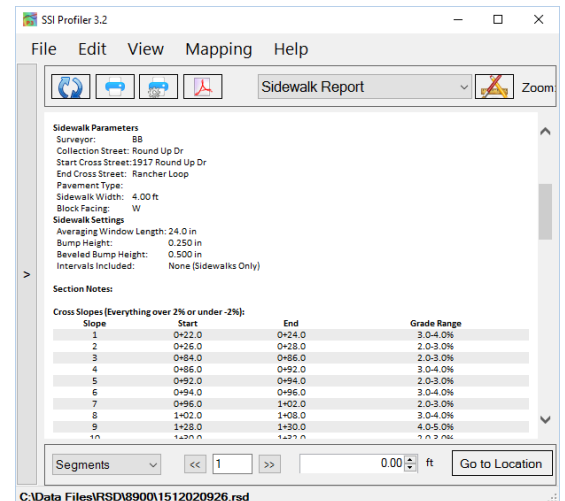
SSI Profiler 3.2

File Edit View Mapping Help

Sidewalk Report

Zoom

Sidewalk Parameters
Surveyor: BB
Collection Street: Round Up Dr
Start Cross Street: 1917 Round Up Dr
End Cross Street: Rancher Loop
Pavement Type:
Sidewalk Width: 4.00 ft
Block Facing: W

Sidewalk Settings
Averaging Window Length: 24.0 in
Bump Height: 0.250 in
Beveled Bump Height: 0.500 in
Intervals Included: None (Sidewalks Only)

Section Notes:

Cross Slopes (Everything over 2% or under -2%):

| Slope | Start | End | Grade Range |
|---|---|---|---|
| 1 | 0+22.0 | 0+24.0 | 3.0-4.0% |
| 2 | 0+26.0 | 0+28.0 | 2.0-3.0% |
| 3 | 0+84.0 | 0+86.0 | 2.0-3.0% |
| 4 | 0+86.0 | 0+92.0 | 3.0-4.0% |
| 5 | 0+92.0 | 0+94.0 | 2.0-3.0% |
| 6 | 0+94.0 | 0+96.0 | 3.0-4.0% |
| 7 | 0+96.0 | 1+02.0 | 2.0-3.0% |
| 8 | 1+02.0 | 1+08.0 | 3.0-4.0% |
| 9 | 1+28.0 | 1+30.0 | 4.0-5.0% |
| 10 | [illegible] | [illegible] | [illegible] |

>

Segments << 1 >> 0.00 ft Go to Location

C:\Data Files\RSD\8900\1512020926.rsd